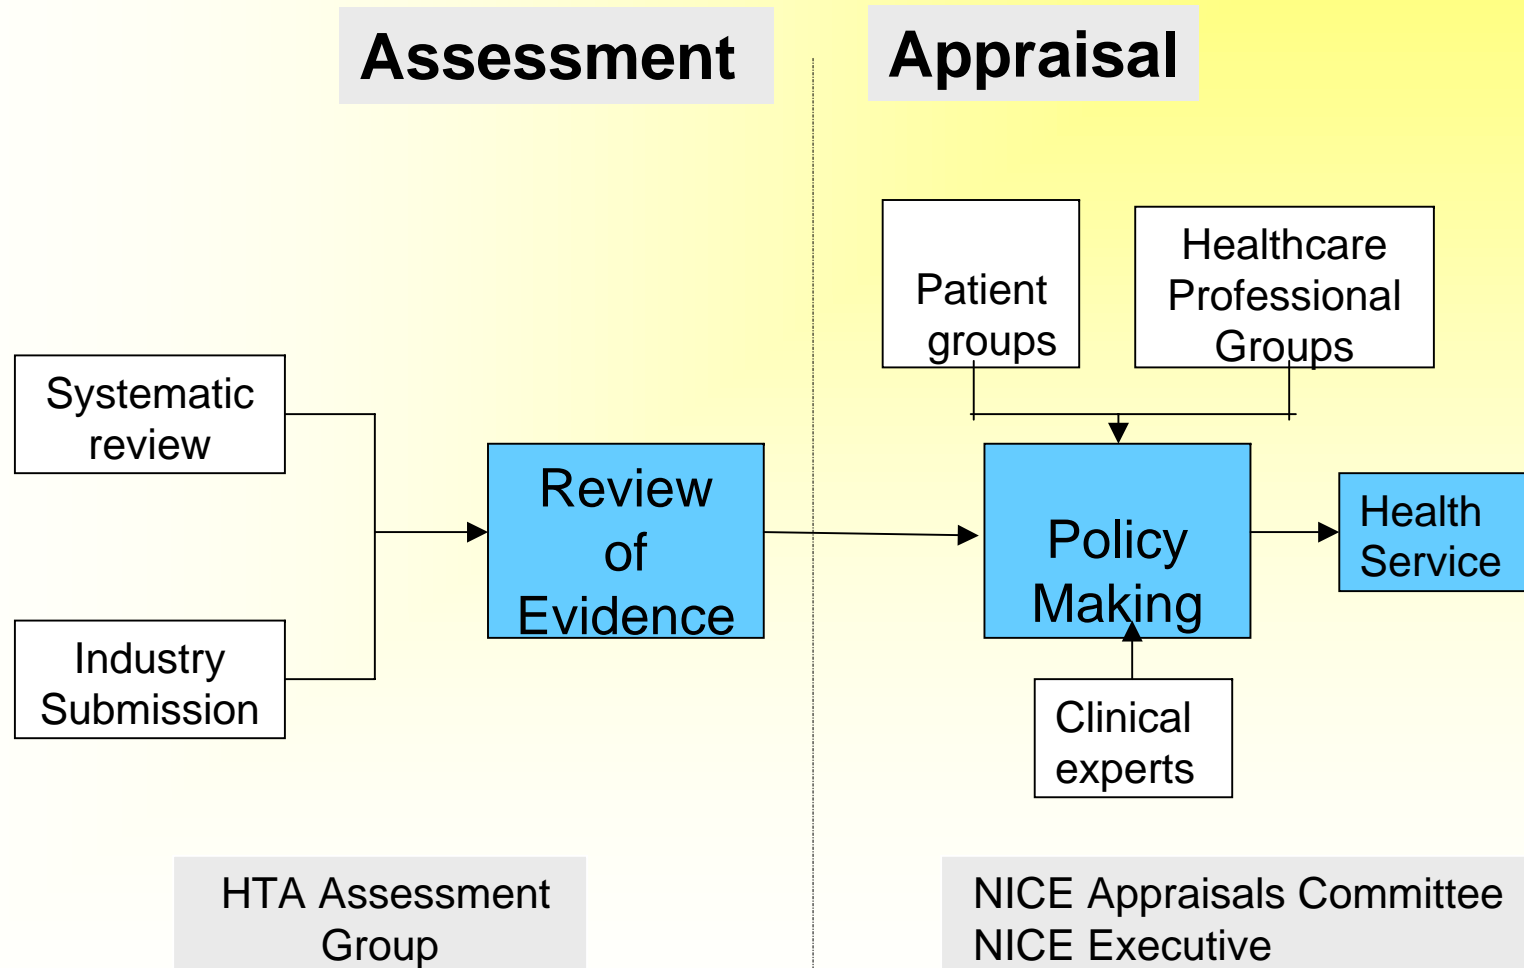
Assessment

Appraisal

Systematic review

Industry Submission

Review of Evidence

Patient groups

Healthcare Professional Groups

Policy Making

Health Service

Clinical experts

HTA Assessment Group

NICE Appraisals Committee
NICE Executive